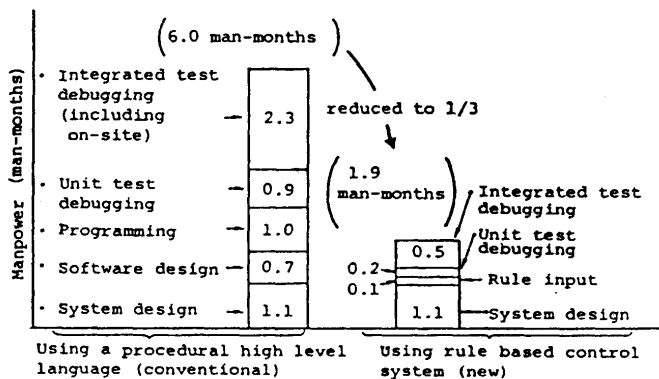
Manpower (man-months)

(6.0 man-months)

reduced to 1/3

(1.9 man-months)

· Integrated test debugging (including on-site)

· Unit test debugging

· Programming

· Software design

· System design

| 2.3 |
|---|
| 0.9 |
| 1.0 |
| 0.7 |
| 1.1 |

Integrated test debugging

Unit test debugging

Rule input

System design

| 0.5 |
|---|
| 0.2 |
| 0.1 |
| 1.1 |

Using a procedural high level language (conventional)

Using rule based control system (new)